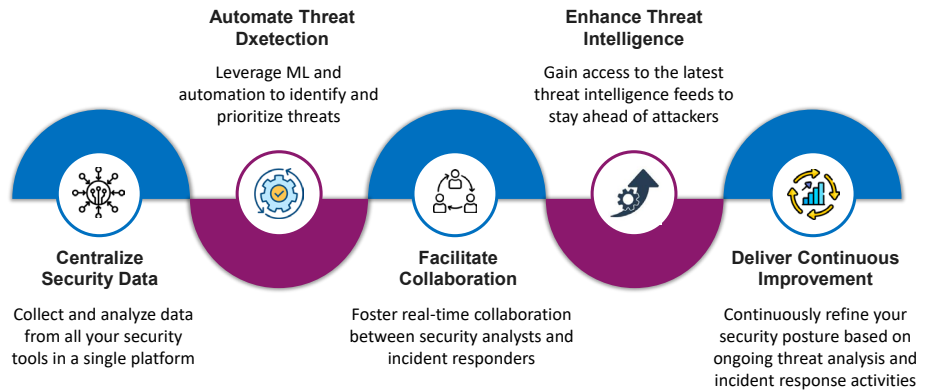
Automate Threat Dxetection

Leverage ML and automation to identify and prioritize threats

Enhance Threat Intelligence

Gain access to the latest threat intelligence feeds to stay ahead of attackers

Centralize Security Data

Collect and analyze data from all your security tools in a single platform

Facilitate Collaboration

Foster real-time collaboration between security analysts and incident responders

Deliver Continuous Improvement

Continuously refine your security posture based on ongoing threat analysis and incident response activities